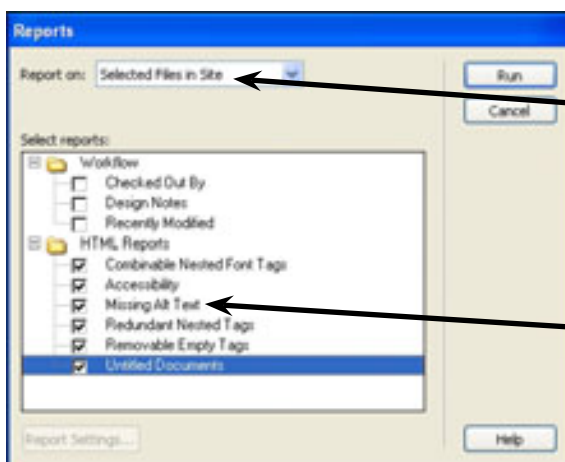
Reports

Report on: Selected Files in Site

Run

Cancel

Select reports:

Workflow

Checked Out By

Design Notes

Recently Modified

HTML Reports

Combinable Nested Font Tags

Accessibility

Missing Alt Text

Redundant Nested Tags

Removable Empty Tags

Untitled Documents

Report Settings...

Help